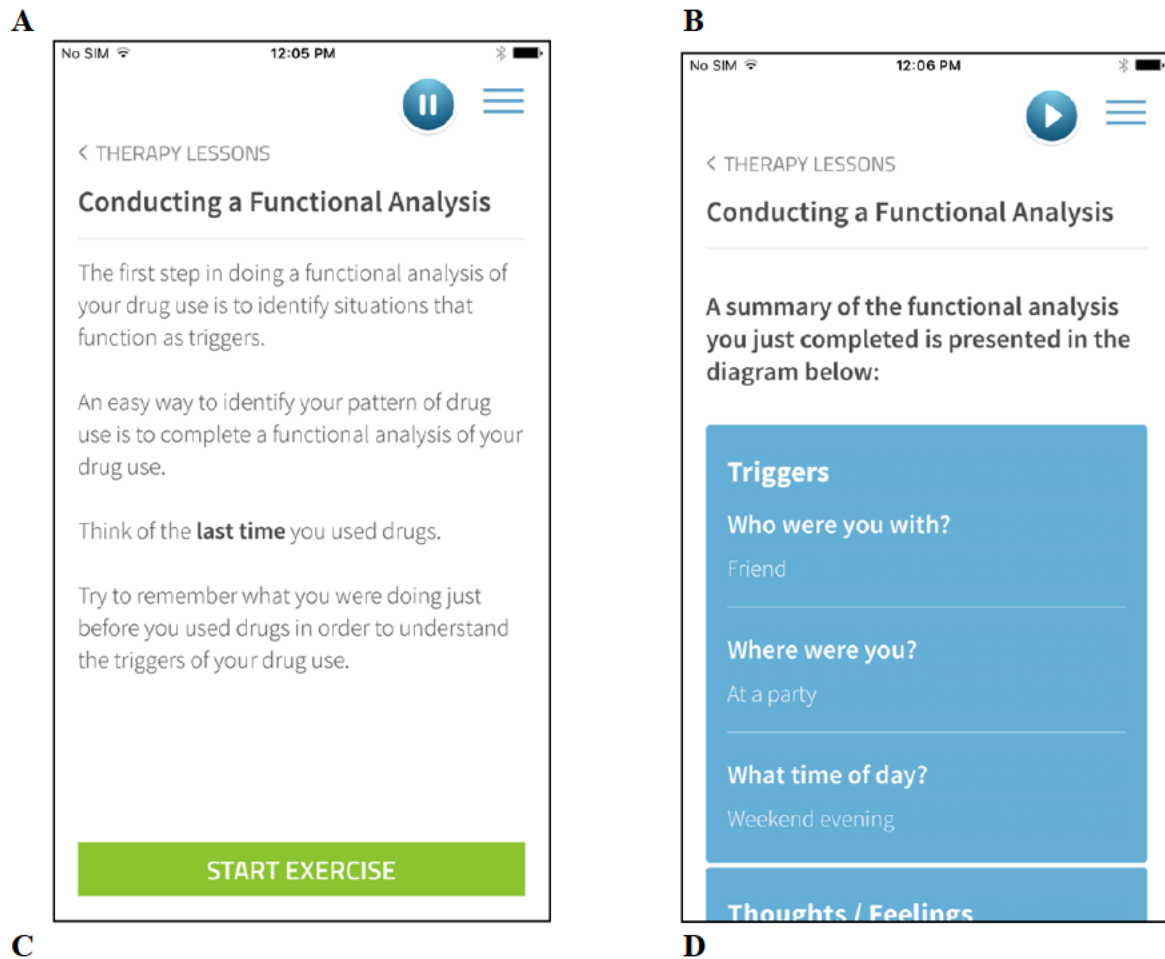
A

No SIM

12:05 PM

< THERAPY LESSONS

Conducting a Functional Analysis

The first step in doing a functional analysis of your drug use is to identify situations that function as triggers.

An easy way to identify your pattern of drug use is to complete a functional analysis of your drug use.

Think of the **last time** you used drugs.

Try to remember what you were doing just before you used drugs in order to understand the triggers of your drug use.

START EXERCISE

B

No SIM

12:06 PM

< THERAPY LESSONS

Conducting a Functional Analysis

A summary of the functional analysis you just completed is presented in the diagram below:

Triggers

Who were you with?

Friend

Where were you?

At a party

What time of day?

Weekend evening

Thoughts / Feelings

C

D